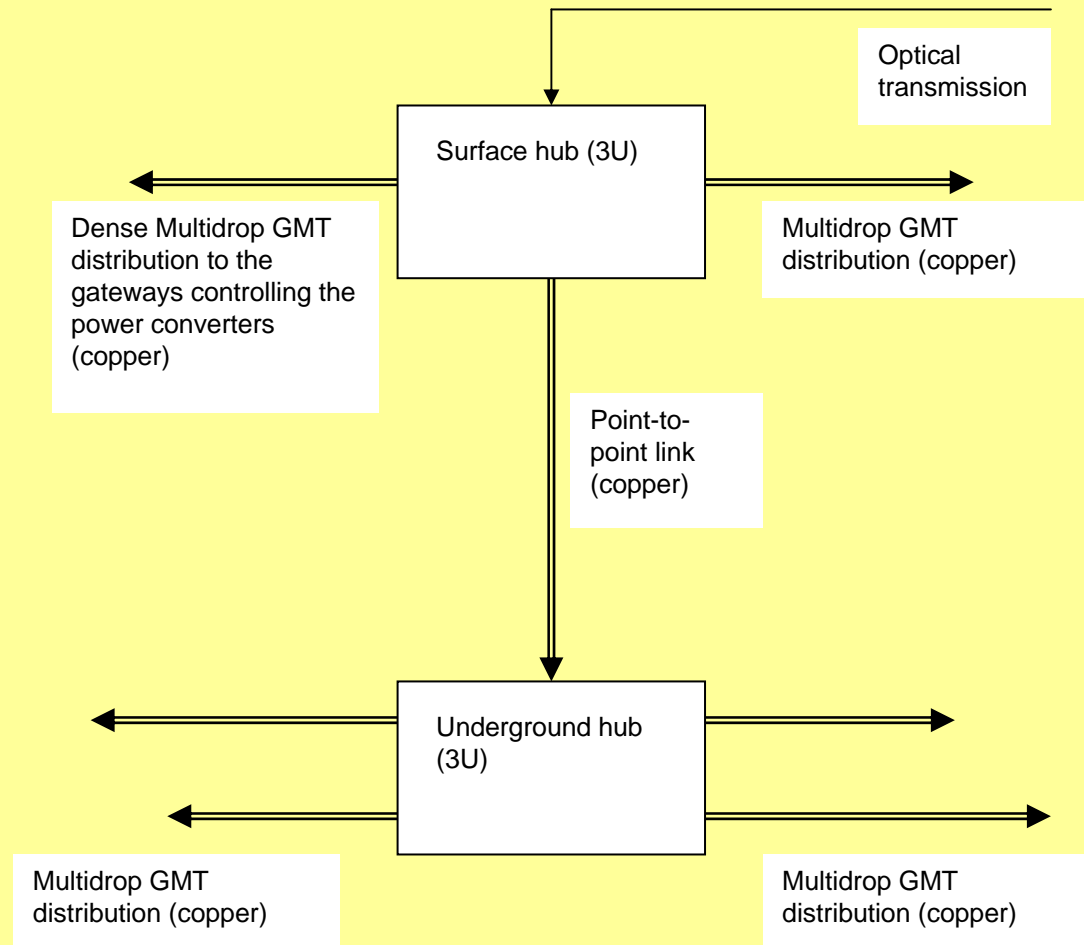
Optical transmission

Surface hub (3U)

Dense Multidrop GMT distribution to the gateways controlling the power converters (copper)

Multidrop GMT distribution (copper)

Point-to-point link (copper)

Underground hub (3U)

Multidrop GMT distribution (copper)

Multidrop GMT distribution (copper)